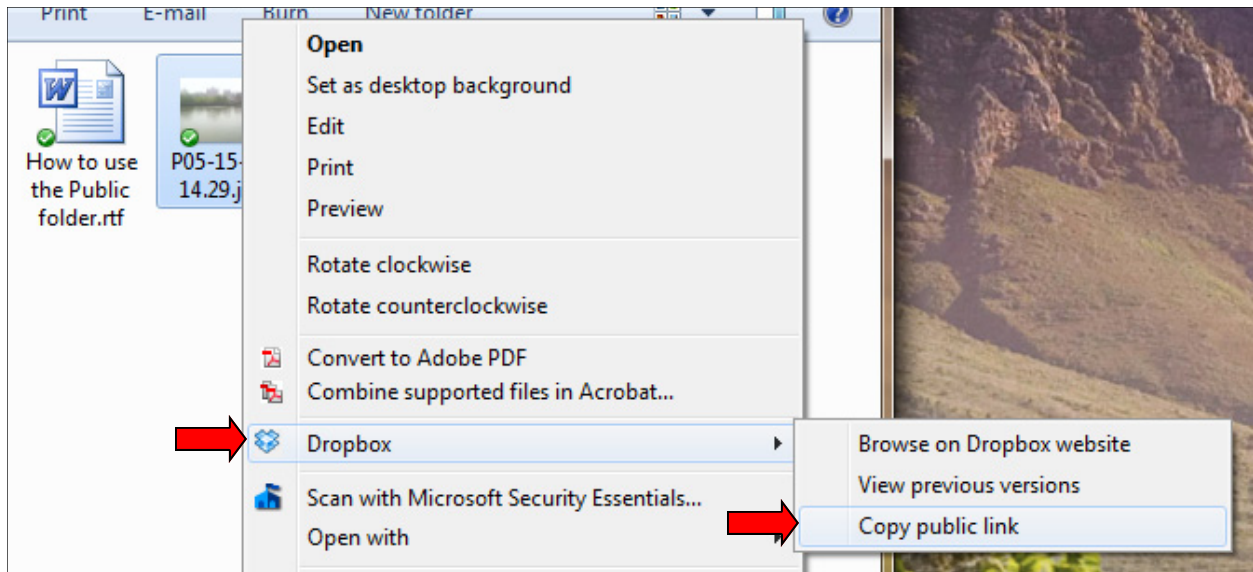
Print E-mail Burn New folder

How to use the Public folder.rtf

P05-15-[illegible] 14.29.j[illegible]

Open
Set as desktop background
Edit
Print
Preview
Rotate clockwise
Rotate counterclockwise
Convert to Adobe PDF
Combine supported files in Acrobat...
Dropbox
Scan with Microsoft Security Essentials...
Open with

Browse on Dropbox website
View previous versions
Copy public link